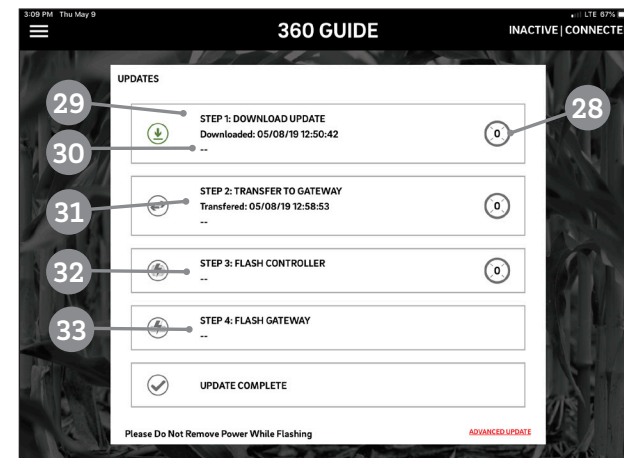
3:09 PM Thu May 9

LTE 87%

360 GUIDE

INACTIVE | CONNECTE

UPDATES

29

28

STEP 1: DOWNLOAD UPDATE
Downloaded: 05/08/19 12:50:42

0

30

--

31

STEP 2: TRANSFER TO GATEWAY
Transfered: 05/08/19 12:58:53
--

0

32

STEP 3: FLASH CONTROLLER
--

0

33

STEP 4: FLASH GATEWAY
--

UPDATE COMPLETE

Please Do Not Remove Power While Flashing

ADVANCED UPDATE